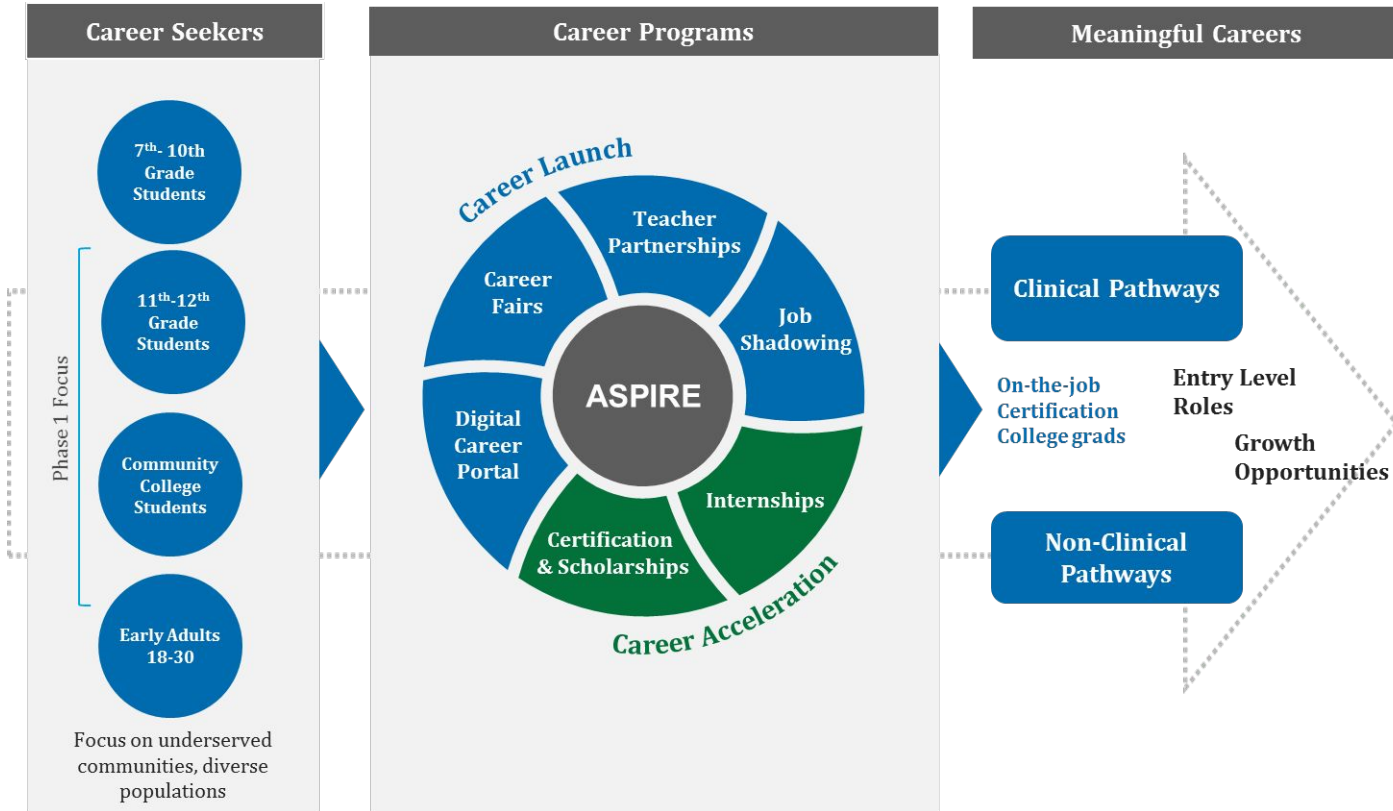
Career Seekers

$7^{th}$- 10th Grade Students

$11^{th}$-$12^{th}$ Grade Students

Community College Students

Early Adults 18-30

Phase 1 Focus

Focus on underserved communities, diverse populations

Career Programs

Career Launch

Teacher Partnerships

Career Fairs

Job Shadowing

ASPIRE

Digital Career Portal

Internships

Certification & Scholarships

Career Acceleration

Meaningful Careers

Clinical Pathways

On-the-job Certification College grads

Entry Level Roles

Growth Opportunities

Non-Clinical Pathways